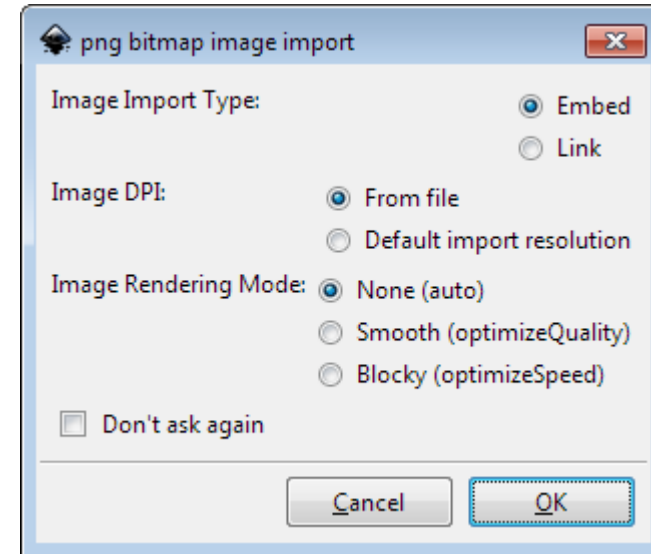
png bitmap image import

Image Import Type:
Embed
Link

Image DPI:
From file
Default import resolution

Image Rendering Mode:
None (auto)
Smooth (optimizeQuality)
Blocky (optimizeSpeed)

Don't ask again

Cancel
OK